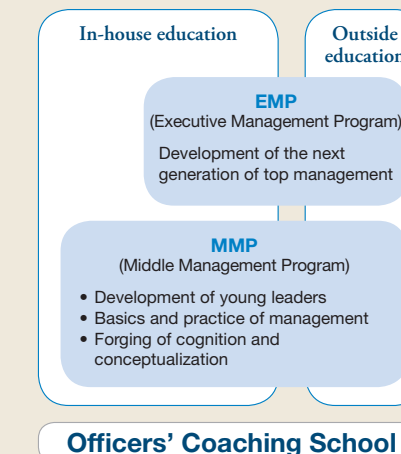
In-house education

Outside education

EMP
(Executive Management Program)

Development of the next generation of top management

MMP
(Middle Management Program)

• Development of young leaders
• Basics and practice of management
• Forging of cognition and conceptualization

Officers' Coaching School